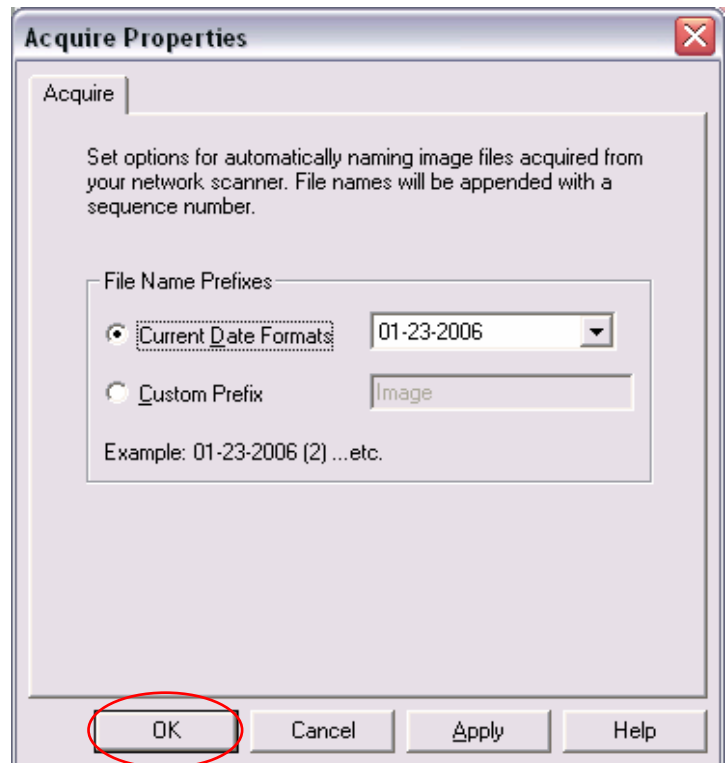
Acquire Properties

Acquire

Set options for automatically naming image files acquired from your network scanner. File names will be appended with a sequence number.

File Name Prefixes

Current Date Formats

01-23-2006

Custom Prefix

Image

Example: 01-23-2006 (2) ...etc.

OK

Cancel

Apply

Help